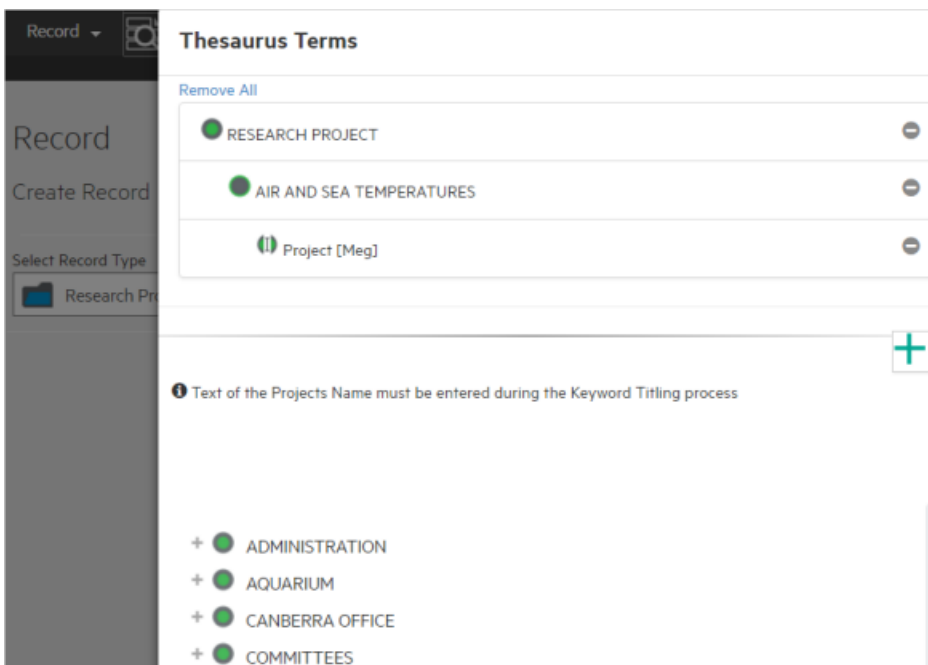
Record

Record

Create Record

Select Record Type

Research Pr

Thesaurus Terms

Remove All

RESEARCH PROJECT

AIR AND SEA TEMPERATURES

Project [Meg]

Text of the Projects Name must be entered during the Keyword Titling process

+ ADMINISTRATION

+ AQUARIUM

+ CANBERRA OFFICE

+ COMMITTEES